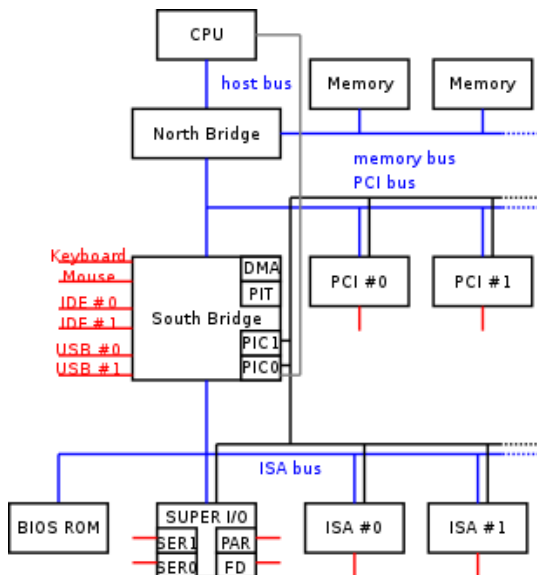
CPU

host bus

Memory

Memory

North Bridge

memory bus

PCI bus

Keyboard

Mouse

IDE #0

IDE #1

USB #0

USB #1

South Bridge

DMA

PIT

PIC1

PIC0

PCI #0

PCI #1

ISA bus

BIOS ROM

SUPER I/O

SER1

SER0

PAR

FD

ISA #0

ISA #1